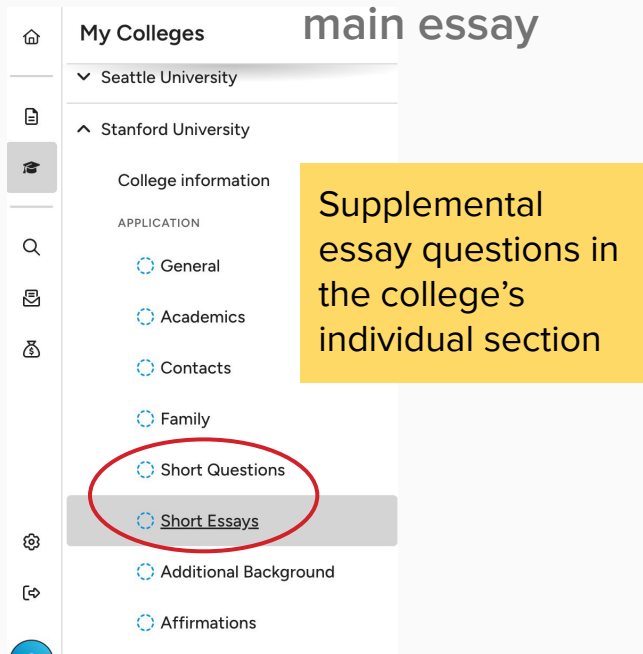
My Colleges

main essay

Seattle University

Stanford University

College information

APPLICATION

General

Academics

Contacts

Family

Short Questions

Short Essays

Additional Background

Affirmations

Supplemental essay questions in the college's individual section